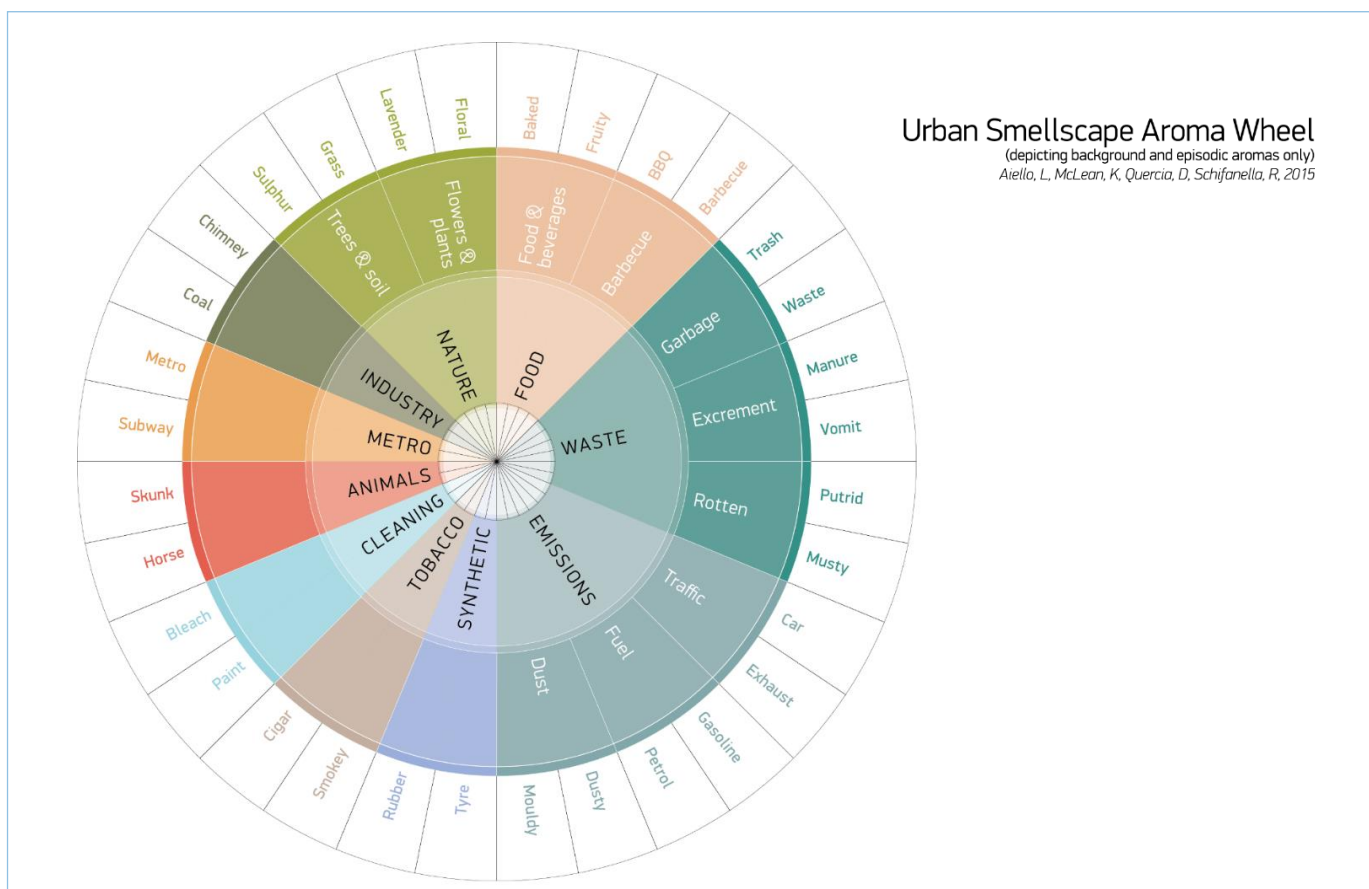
Urban Smellscape Aroma Wheel
(depicting background and episodic aromas only)
Aiello, L, McLean, K, Quercia, D, Schifanella, R, 2015

FOOD
Food & beverages
Baked
Fruity
Barbecue
BBQ
Barbecue

WASTE
Garbage
Trash
Waste
Excrement
Manure
Vomit
Rotten
Putrid
Musty

EMISSIONS
Traffic
Car
Exhaust
Fuel
Gasoline
Petrol
Dust
Dusty
Mouldy

SYNTHETIC
Tyre
Rubber

TOBACCO
Smokey
Cigar

CLEANING
Paint
Bleach

ANIMALS
Horse
Skunk

METRO
Subway
Metro

INDUSTRY
Coal
Chimney

NATURE
Trees & soil
Sulphur
Grass
Flowers & plants
Lavender
Floral